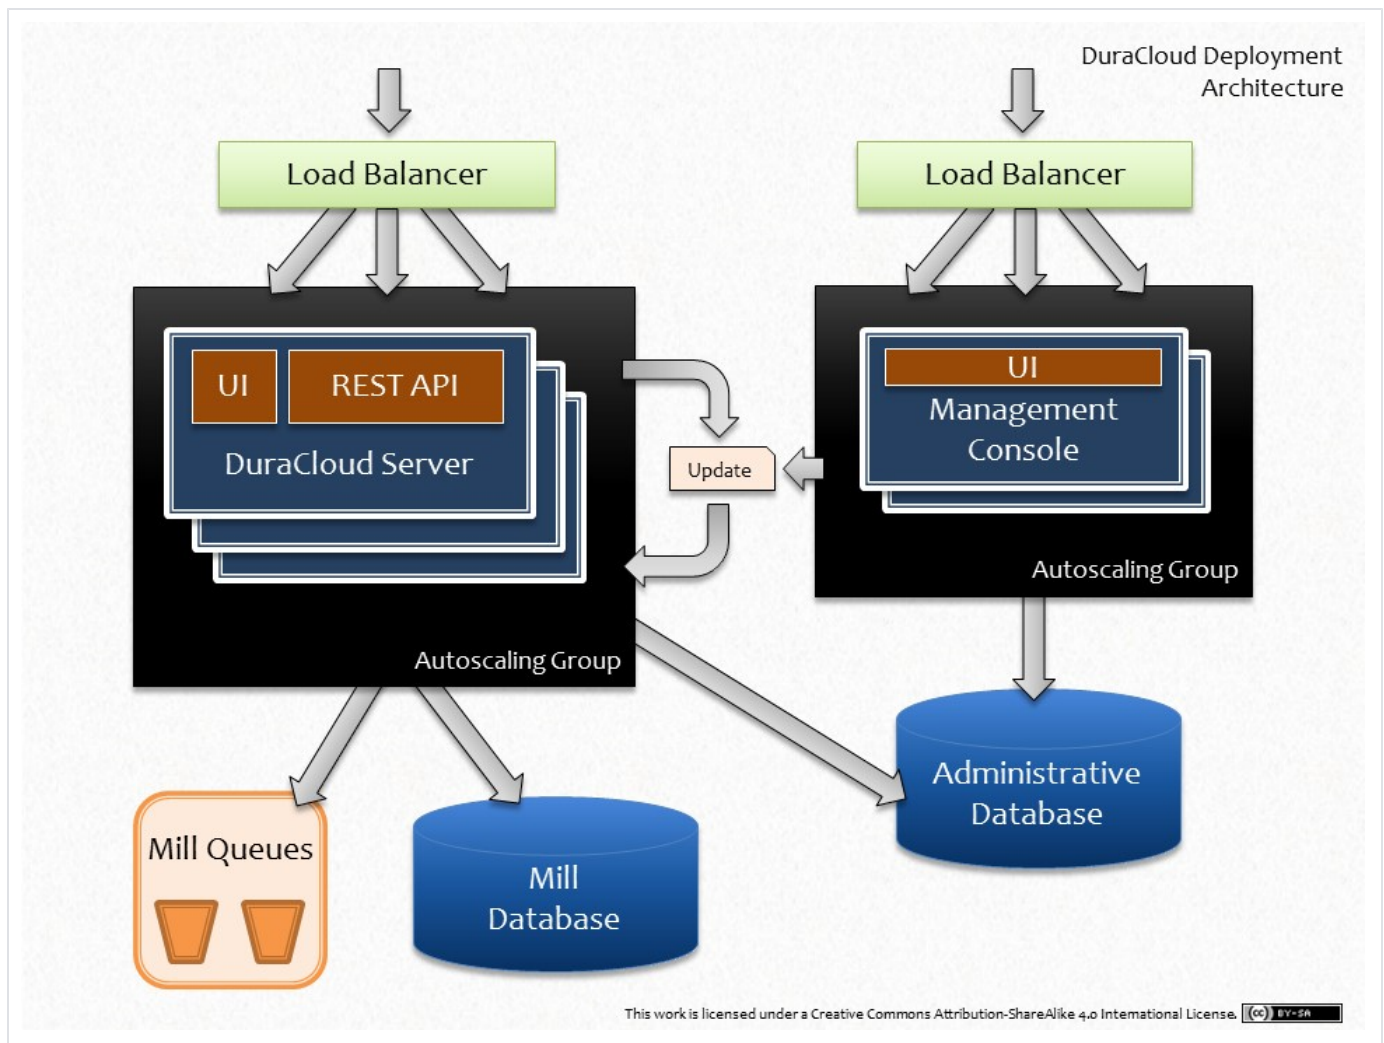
DuraCloud Deployment Architecture

Load Balancer

Load Balancer

UI

REST API

DuraCloud Server

Update

UI

Management Console

Autoscaling Group

Autoscaling Group

Administrative Database

Mill Queues

Mill Database

This work is licensed under a Creative Commons Attribution-ShareAlike 4.0 International License. (cc) BY-SA